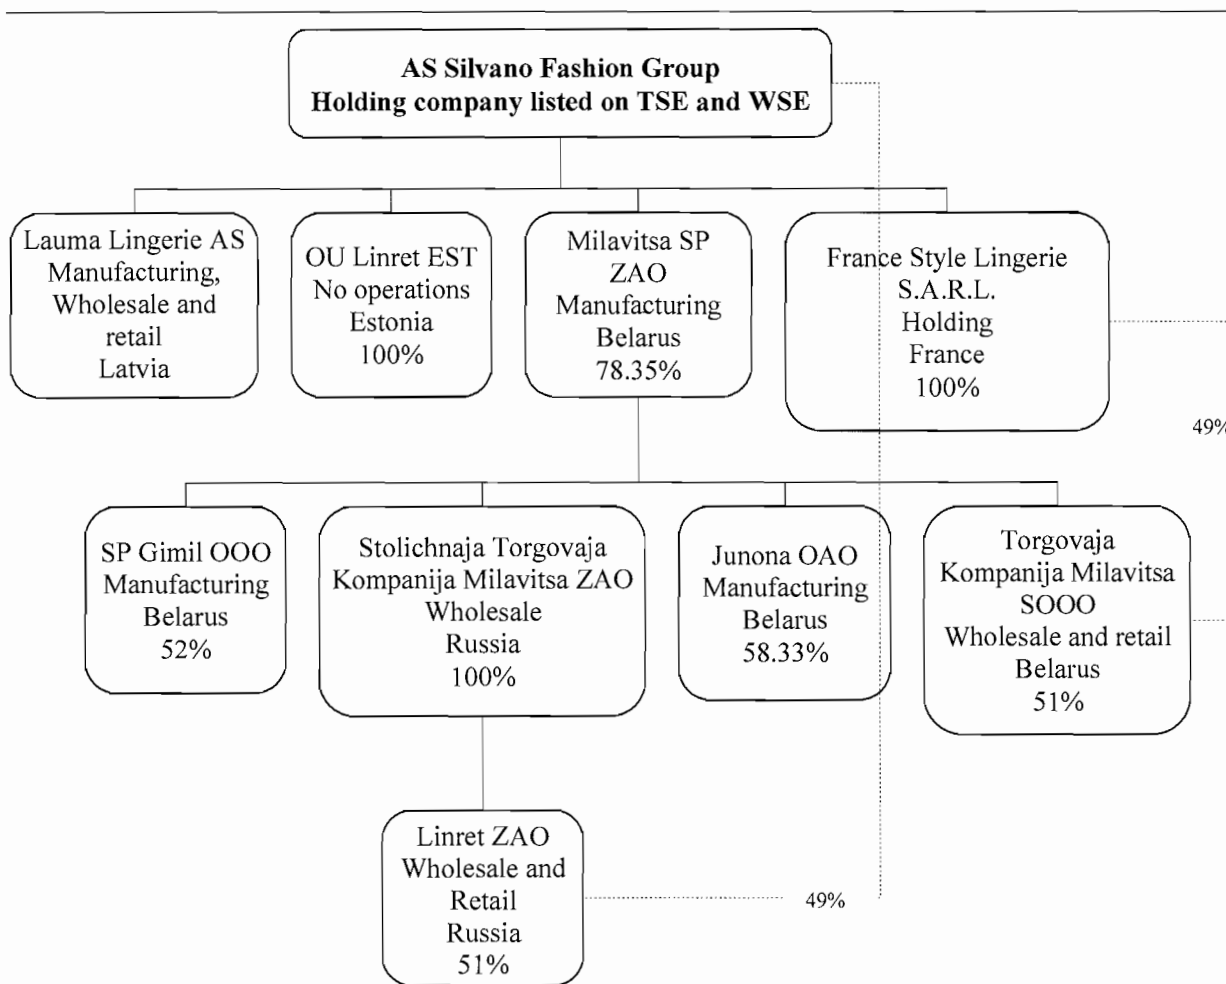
AS Silvano Fashion Group
Holding company listed on TSE and WSE

Lauma Lingerie AS
Manufacturing, Wholesale and retail
Latvia

OU Linret EST
No operations
Estonia
100%

Milavitsa SP ZAO
Manufacturing
Belarus
78.35%

France Style Lingerie S.A.R.L.
Holding
France
100%

49%

SP Gimil OOO
Manufacturing
Belarus
52%

Stolichnaja Torgovaja Kompanija Milavitsa ZAO
Wholesale
Russia
100%

Junona OAO
Manufacturing
Belarus
58.33%

Torgovaja Kompanija Milavitsa SOOO
Wholesale and retail
Belarus
51%

Linret ZAO
Wholesale and Retail
Russia
51%

49%